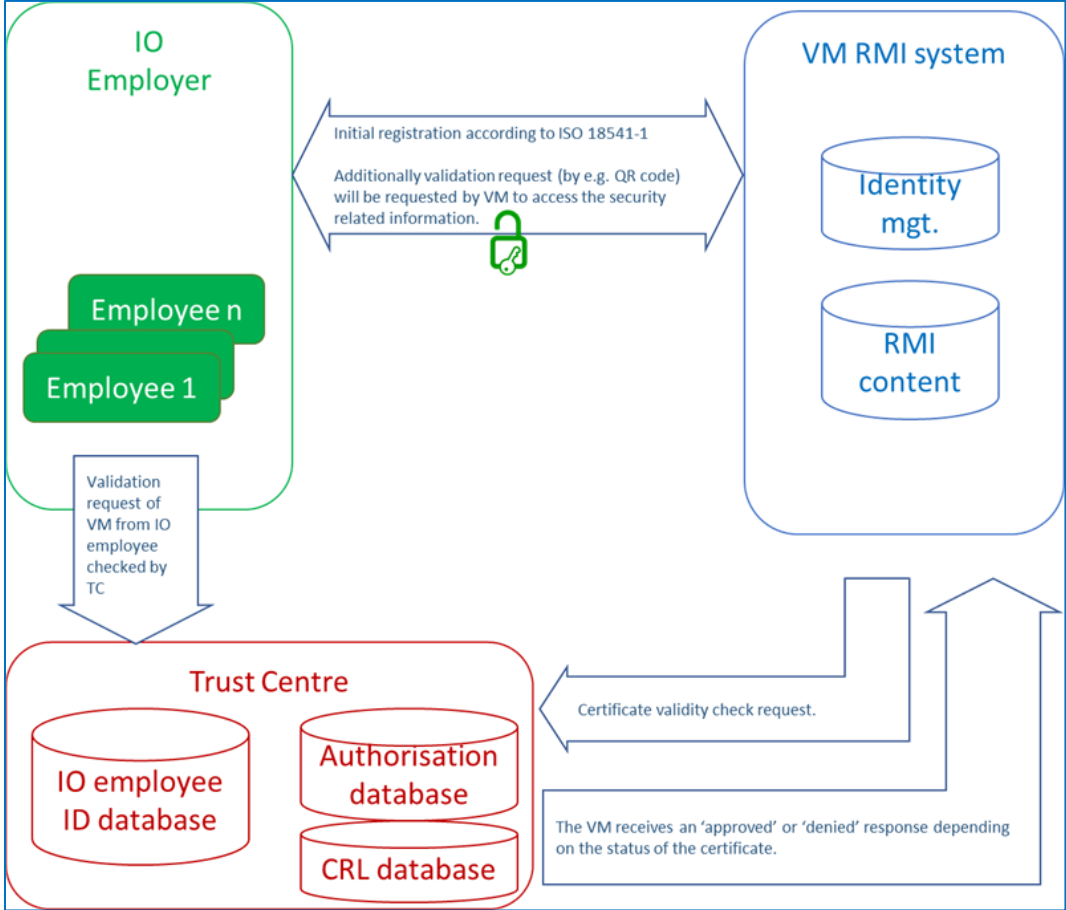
IO
Employer

Employee n

Employee 1

Initial registration according to ISO 18541-1

Additionally validation request (by e.g. QR code) will be requested by VM to access the security related information.

VM RMI system

Identity mgt.

RMI content

Validation request of VM from IO employee checked by TC

Trust Centre

IO employee ID database

Authorisation database

CRL database

Certificate validity check request.

The VM receives an 'approved' or 'denied' response depending on the status of the certificate.